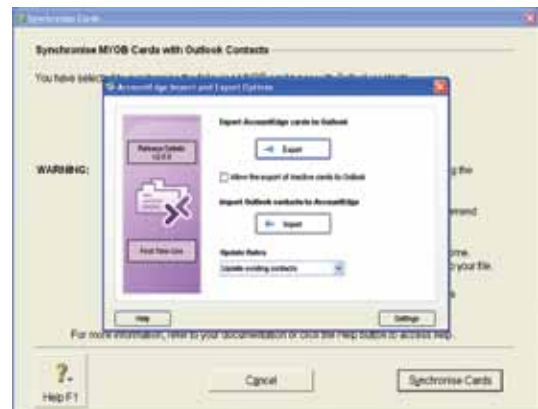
Synchronise Cards

Synchronise MYOB Cards with Outlook Contacts

You have selecte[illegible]

WARNING:

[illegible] the

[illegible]mend

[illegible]me.
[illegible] your file.

AccountEdge Import and Export Options

Release Details
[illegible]

First Time Use

Import AccountEdge cards to Outlook

Export

Allow the export of inactive cards to Outlook

Import Outlook contacts to AccountEdge

Import

Update Rules
Update existing contacts

Help

Settings

For more information, refer to your documentation or click the Help button to access Help.

?
Help F1

Cancel

Synchronise Cards